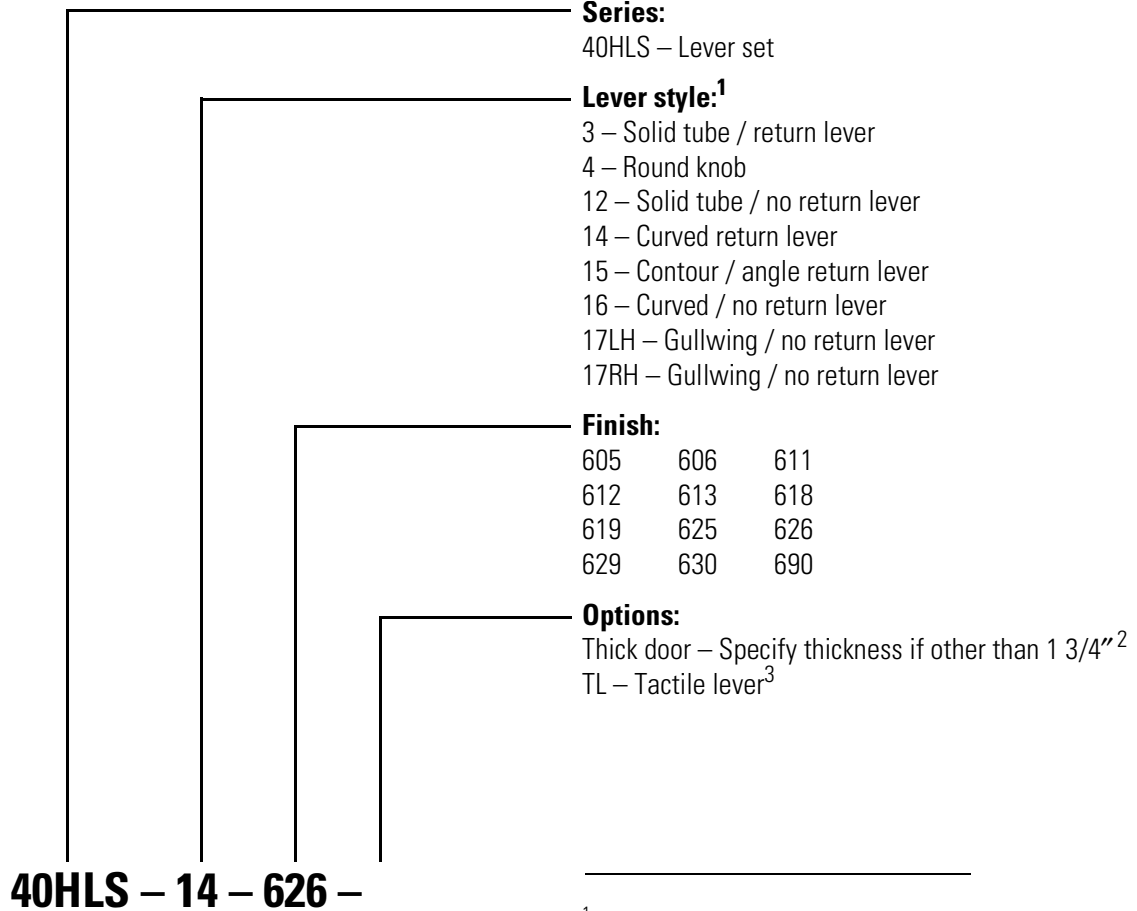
**Series:**
40HLS – Lever set

**Lever style:$^1$**
3 – Solid tube / return lever
4 – Round knob
12 – Solid tube / no return lever
14 – Curved return lever
15 – Contour / angle return lever
16 – Curved / no return lever
17LH – Gullwing / no return lever
17RH – Gullwing / no return lever

**Finish:**

| | | |
|---|---|---|
| 605 | 606 | 611 |
| 612 | 613 | 618 |
| 619 | 625 | 626 |
| 629 | 630 | 690 |

**Options:**
Thick door – Specify thickness if other than 1 3/4″$^2$
TL – Tactile lever$^3$

**40HLS – 14 – 626 –**

$^1$